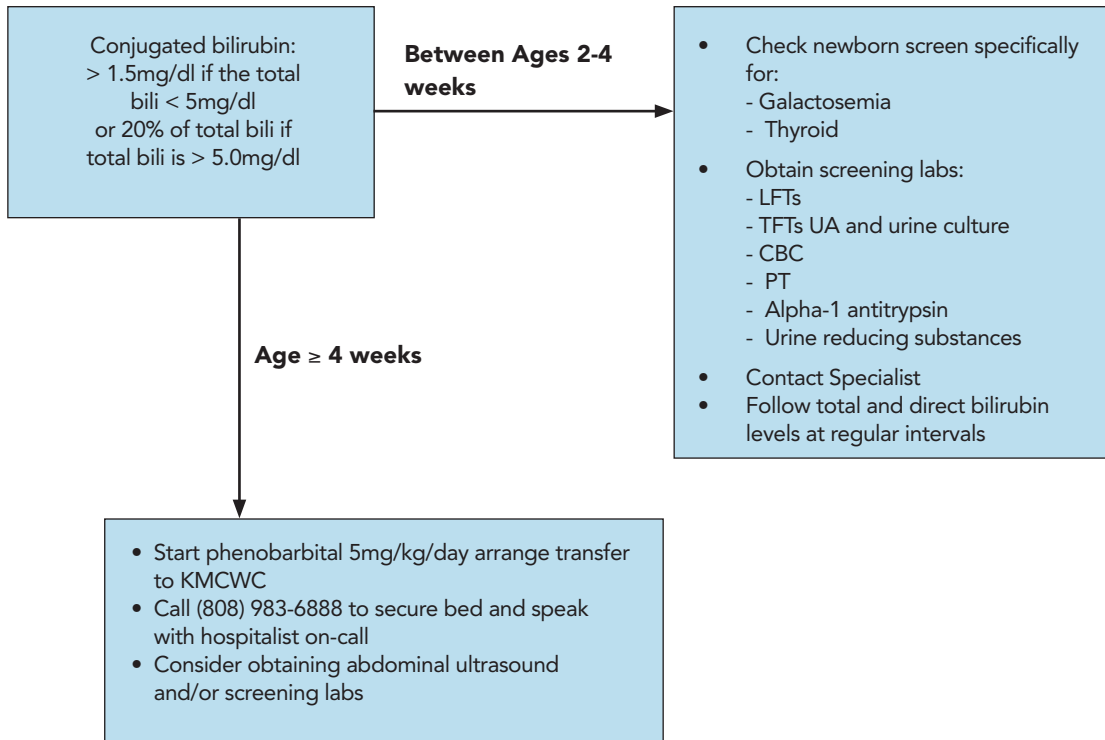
Conjugated bilirubin:
> 1.5mg/dl if the total bili < 5mg/dl
or 20% of total bili if total bili is > 5.0mg/dl

Between Ages 2-4 weeks

- Check newborn screen specifically for:
  - Galactosemia
  - Thyroid
- Obtain screening labs:
  - LFTs
  - TFTs UA and urine culture
  - CBC
  - PT
  - Alpha-1 antitrypsin
  - Urine reducing substances
- Contact Specialist
- Follow total and direct bilirubin levels at regular intervals

Age $\geq$ 4 weeks

- Start phenobarbital 5mg/kg/day arrange transfer to KMCWC
- Call (808) 983-6888 to secure bed and speak with hospitalist on-call
- Consider obtaining abdominal ultrasound and/or screening labs